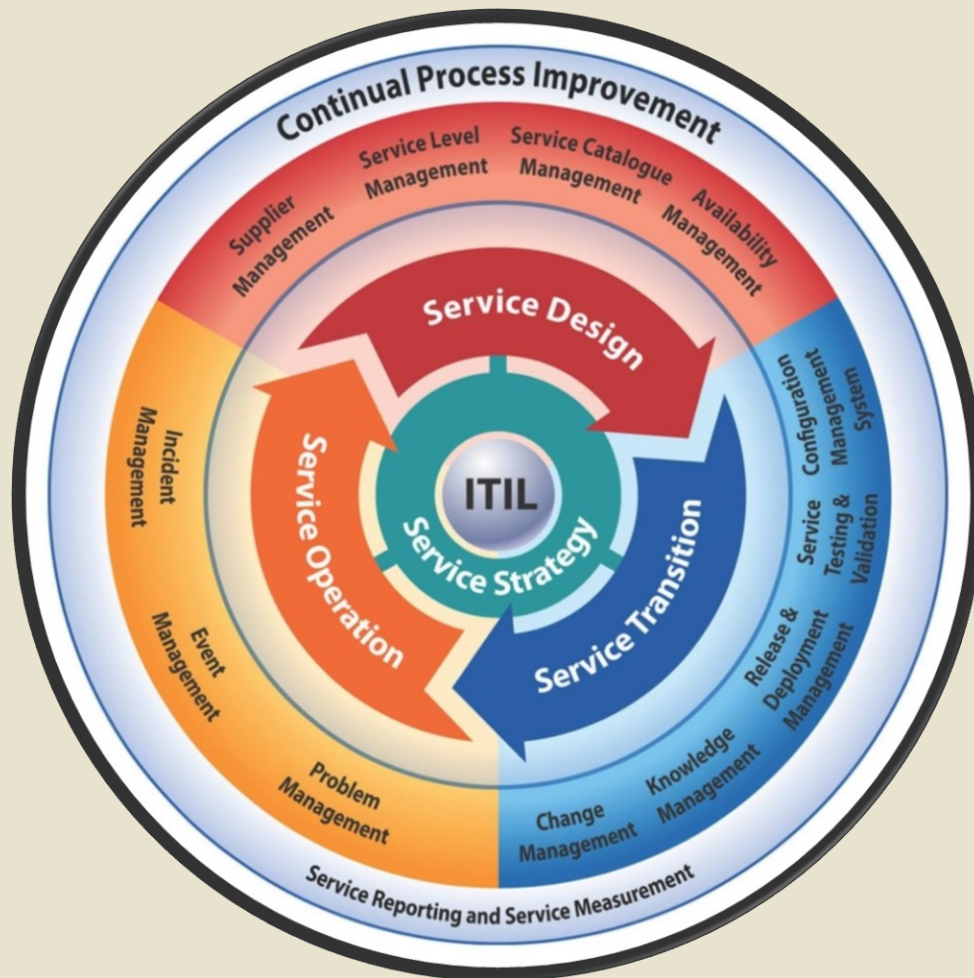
Continual Process Improvement

Supplier Management

Service Level Management

Service Catalogue Management

Availability Management

Configuration Management System

Service Testing & Validation

Release & Deployment Management

Knowledge Management

Change Management

Problem Management

Event Management

Incident Management

Service Design

Service Transition

Service Operation

ITIL

Service Strategy

Service Reporting and Service Measurement